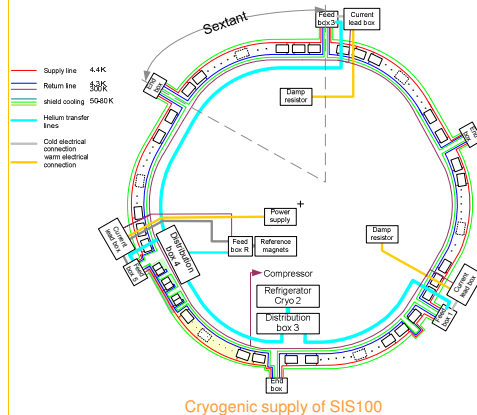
Sextant

Feed box 3

Current lead box

Supply line 4.4K

Return line 4.3K 300K

shield cooling 50-80K

Helium transfer lines

Cold electrical connection

warm electrical connection

End box

Damp resistor

Power supply

+

Current lead box

Distribution box 4

Feed box R

Reference magnets

Feed box 4

Damp resistor

Compressor

Refrigerator Cryo 2

Distribution box 3

Current lead box

Feed box 1

End box

Cryogenic supply of SIS100